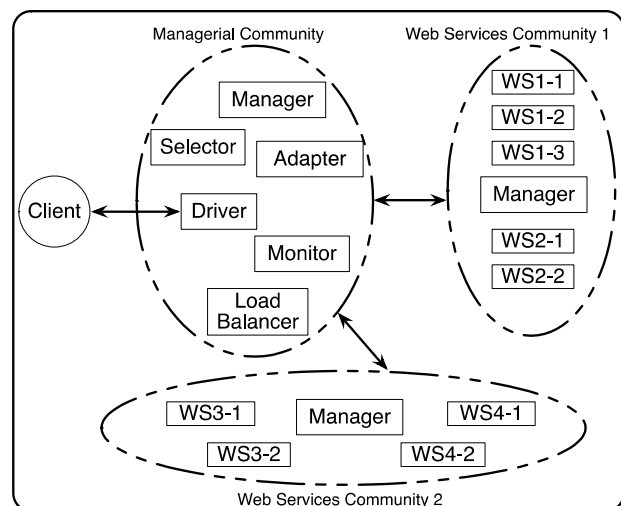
Managerial Community

Web Services Community 1

Manager

Selector

Adapter

Client

Driver

Monitor

Load Balancer

WS1-1

WS1-2

WS1-3

Manager

WS2-1

WS2-2

WS3-1

Manager

WS4-1

WS3-2

WS4-2

Web Services Community 2